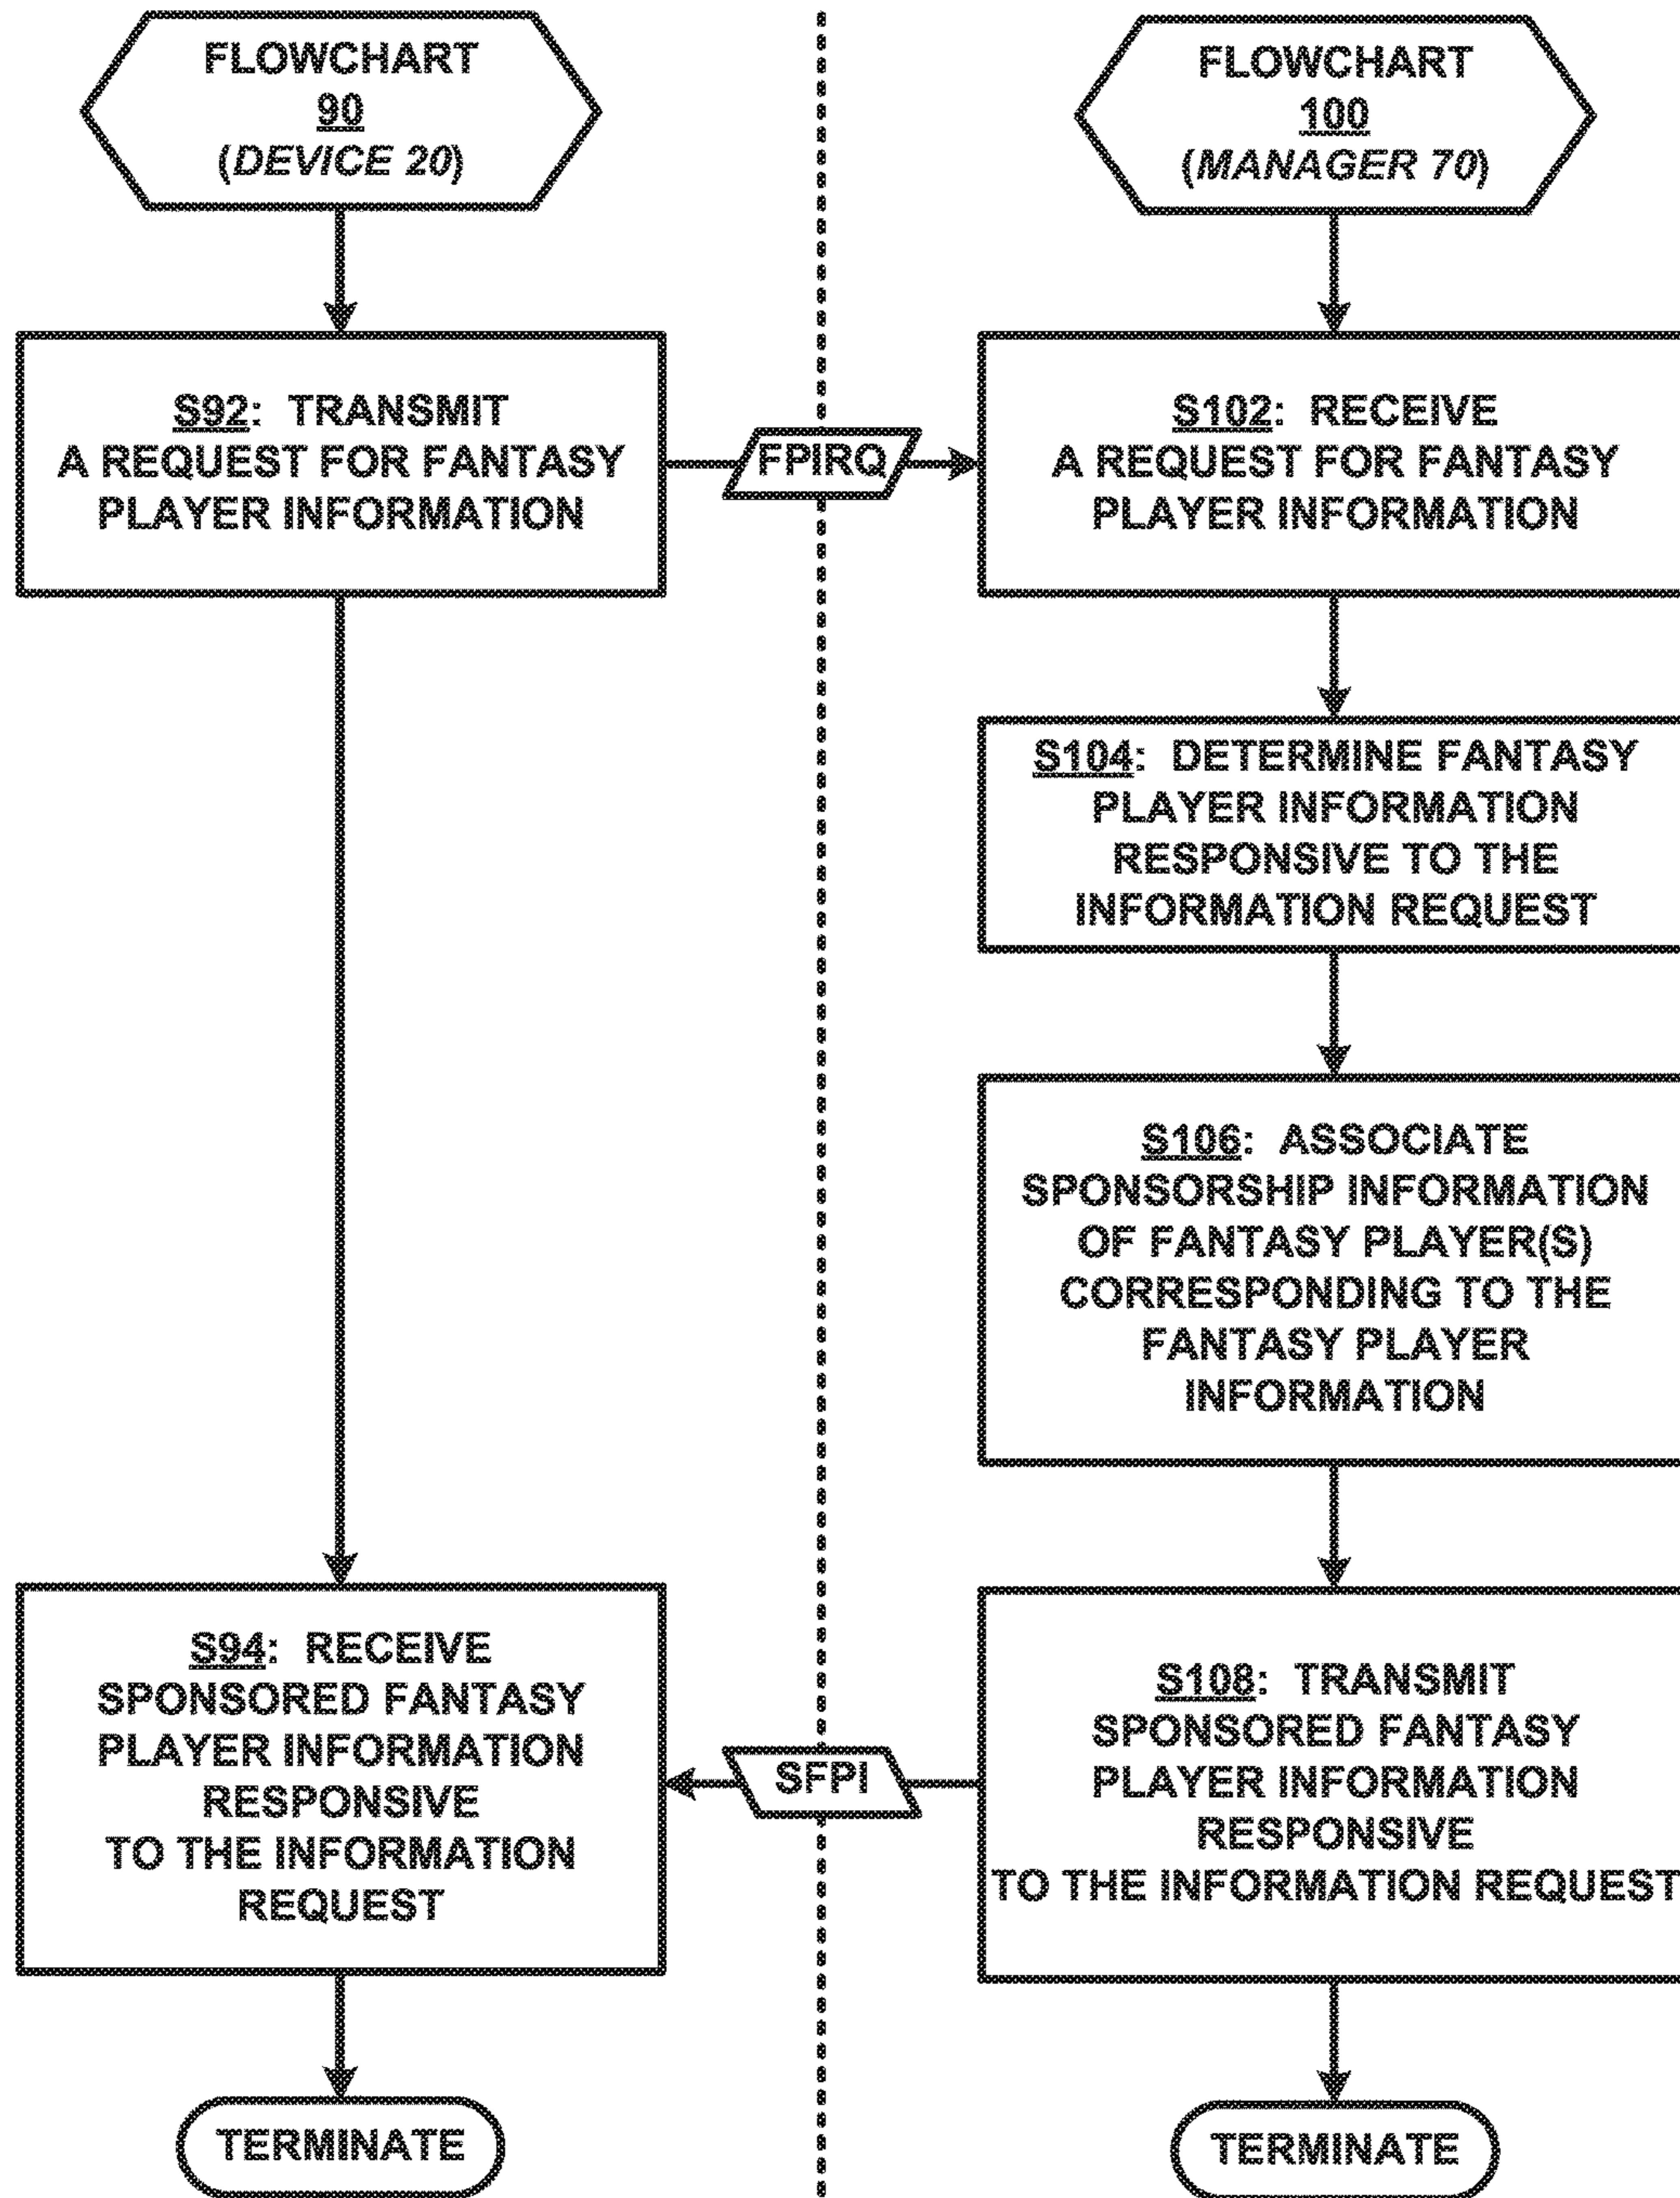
FLOWCHART
90
(DEVICE 20)

S92: TRANSMIT A REQUEST FOR FANTASY PLAYER INFORMATION

FPIRQ

S94: RECEIVE SPONSORED FANTASY PLAYER INFORMATION RESPONSIVE TO THE INFORMATION REQUEST

SFPI

TERMINATE

FLOWCHART
100
(MANAGER 70)

S102: RECEIVE A REQUEST FOR FANTASY PLAYER INFORMATION

S104: DETERMINE FANTASY PLAYER INFORMATION RESPONSIVE TO THE INFORMATION REQUEST

S106: ASSOCIATE SPONSORSHIP INFORMATION OF FANTASY PLAYER(S) CORRESPONDING TO THE FANTASY PLAYER INFORMATION

S108: TRANSMIT SPONSORED FANTASY PLAYER INFORMATION RESPONSIVE TO THE INFORMATION REQUEST

TERMINATE